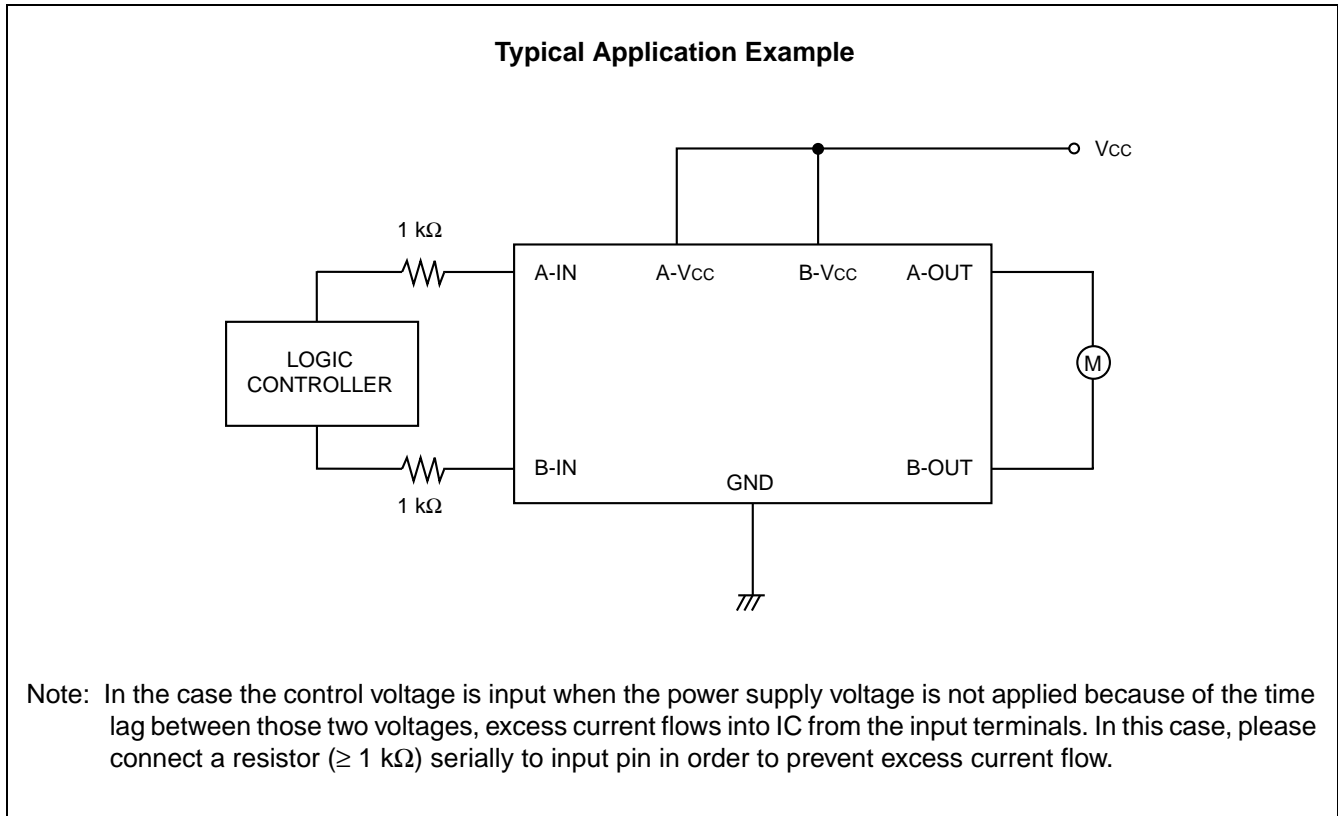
Typical Application Example

Vcc

1 kΩ

A-IN

A-Vcc

B-Vcc

A-OUT

LOGIC CONTROLLER

M

B-IN

GND

B-OUT

1 kΩ

Note: In the case the control voltage is input when the power supply voltage is not applied because of the time lag between those two voltages, excess current flows into IC from the input terminals. In this case, please connect a resistor ($\geq$ 1 kΩ) serially to input pin in order to prevent excess current flow.